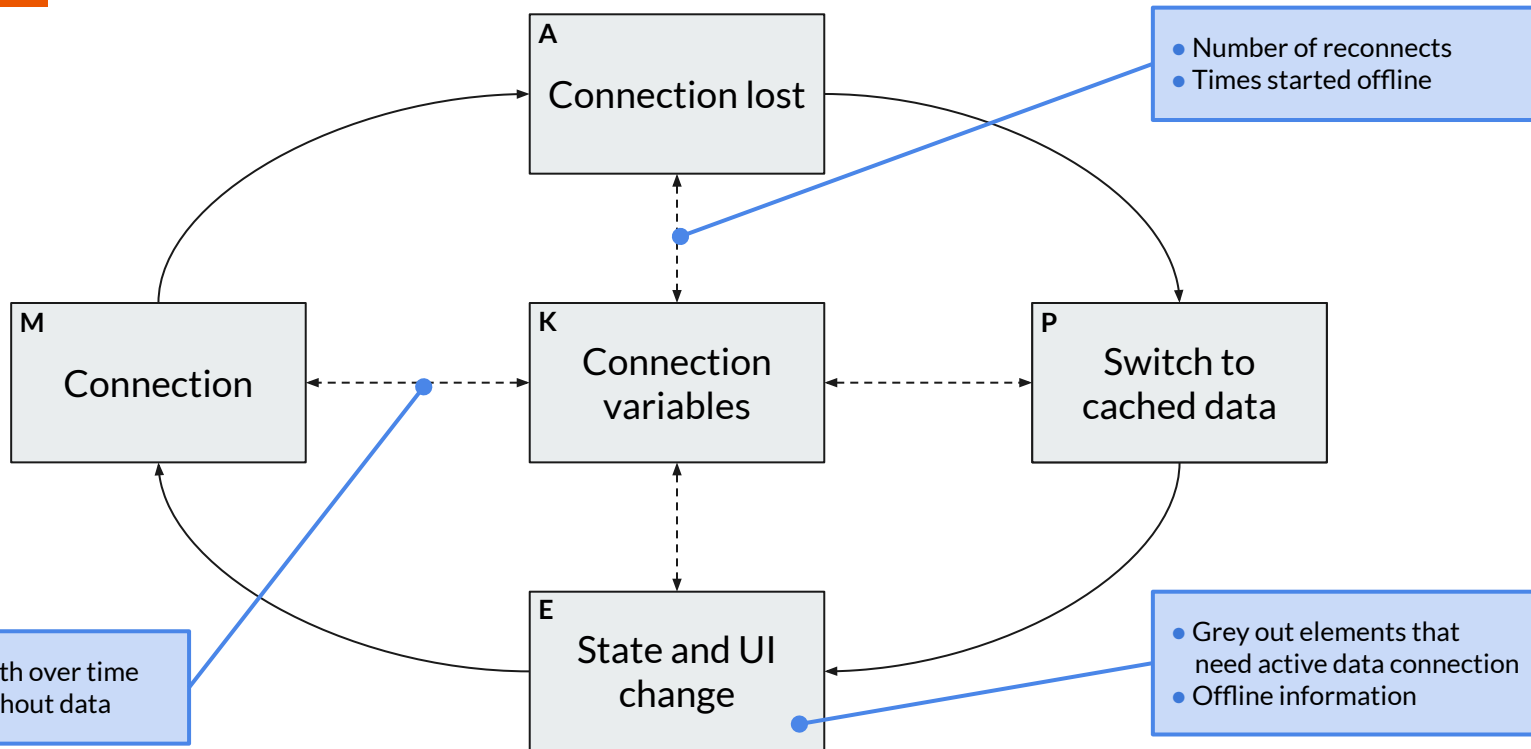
A
Connection lost

• Number of reconnects
• Times started offline

M
Connection

K
Connection variables

P
Switch to cached data

E
State and UI change

th over time
hout data

• Grey out elements that need active data connection
• Offline information